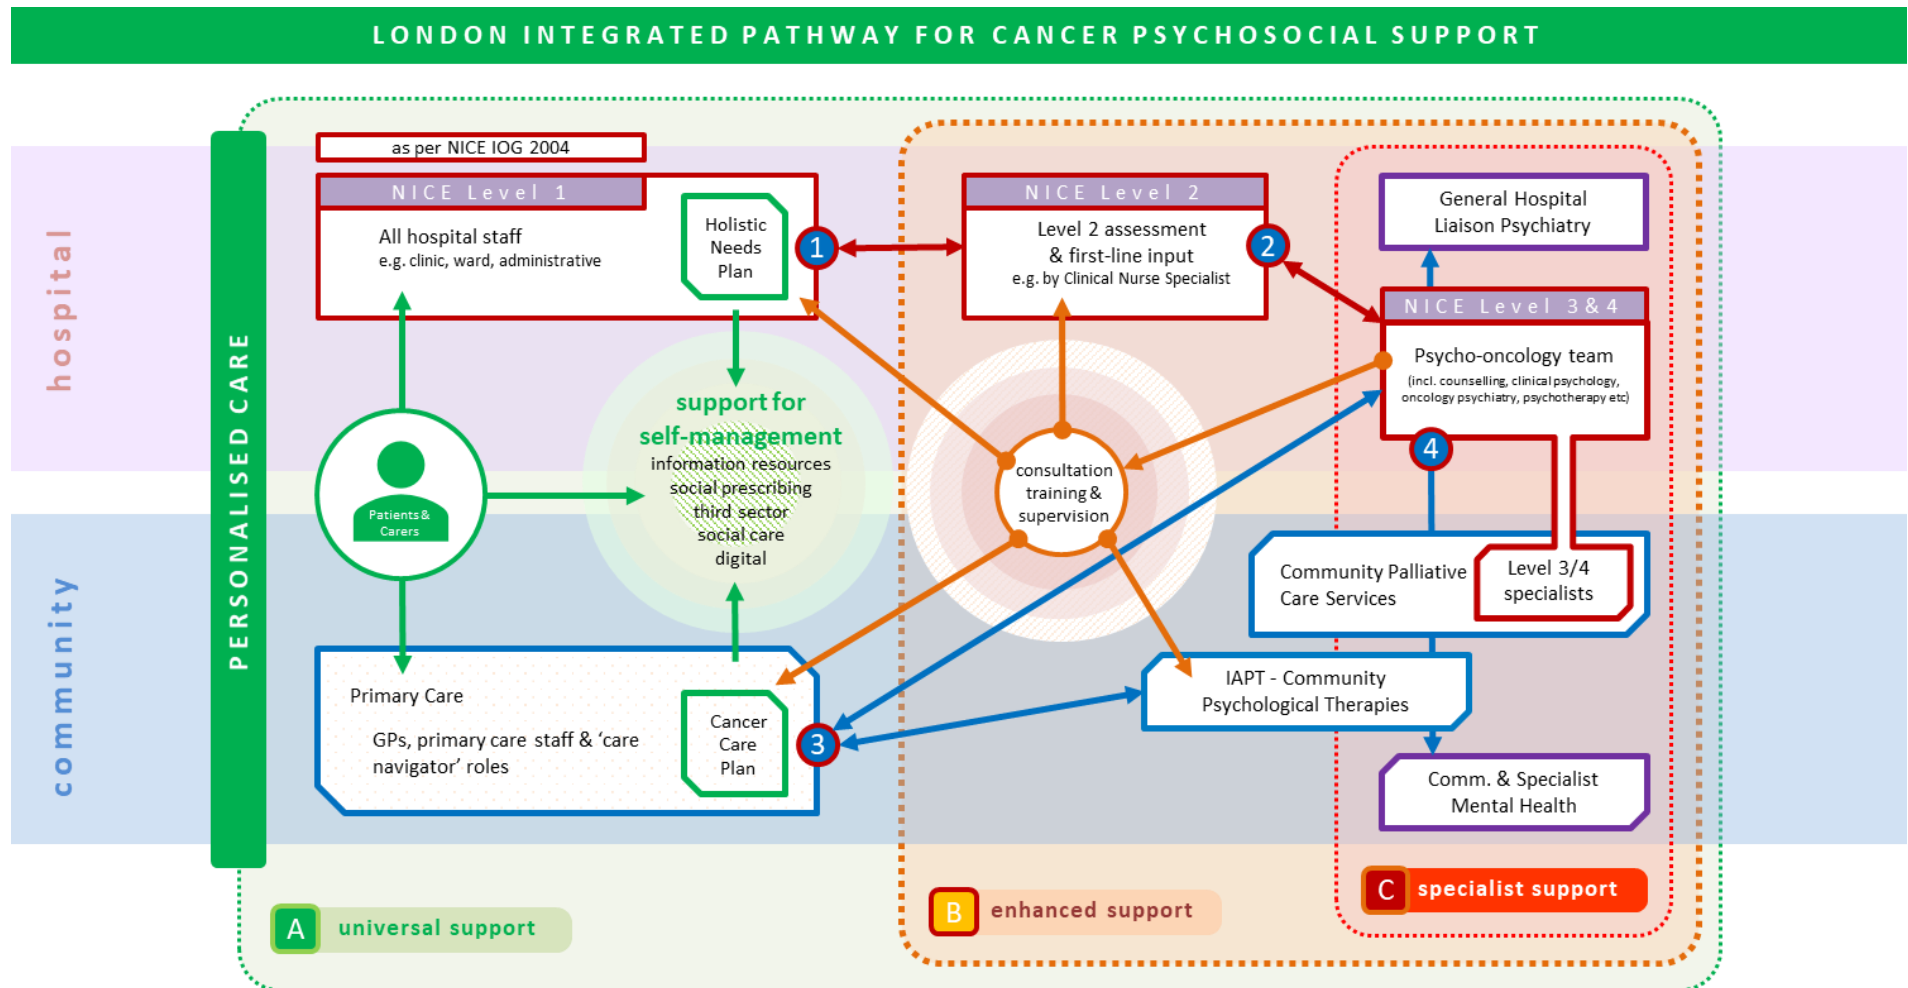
LONDON INTEGRATED PATHWAY FOR CANCER PSYCHOSOCIAL SUPPORT

hospital

community

PERSONALISED CARE

as per NICE IOG 2004

NICE Level 1

All hospital staff
e.g. clinic, ward, administrative

Holistic Needs Plan

1

NICE Level 2

Level 2 assessment & first-line input
e.g. by Clinical Nurse Specialist

2

General Hospital Liaison Psychiatry

NICE Level 3 & 4

Psycho-oncology team
(incl. counselling, clinical psychology, oncology psychiatry, psychotherapy etc)

4

Patients & Carers

support for self-management
information resources
social prescribing
third sector
social care
digital

consultation
training &
supervision

Community Palliative Care Services

Level 3/4 specialists

Primary Care

GPs, primary care staff & 'care navigator' roles

Cancer Care Plan

3

IAPT - Community Psychological Therapies

Comm. & Specialist Mental Health

A universal support

B enhanced support

C specialist support